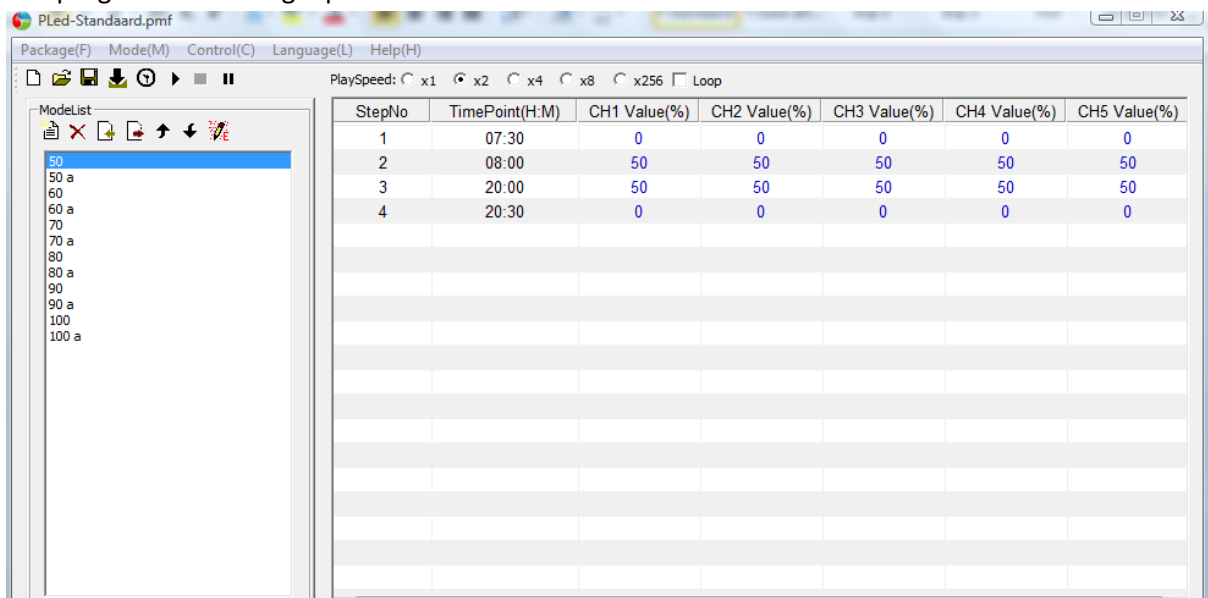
PLed-Standaard.pmf

Package(F) Mode(M) Control(C) Language(L) Help(H)

PlaySpeed: x1 x2 x4 x8 x256 Loop

ModeList

50
50 a
60
60 a
70
70 a
80
80 a
90
90 a
100
100 a

| StepNo | TimePoint(H:M) | CH1 Value(%) | CH2 Value(%) | CH3 Value(%) | CH4 Value(%) | CH5 Value(%) |
|---|---|---|---|---|---|---|
| 1 | 07:30 | 0 | 0 | 0 | 0 | 0 |
| 2 | 08:00 | 50 | 50 | 50 | 50 | 50 |
| 3 | 20:00 | 50 | 50 | 50 | 50 | 50 |
| 4 | 20:30 | 0 | 0 | 0 | 0 | 0 |